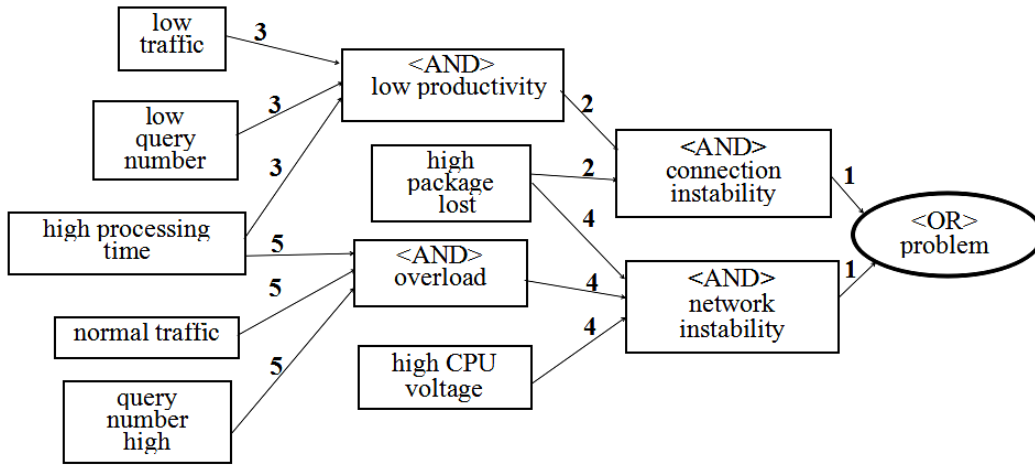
low traffic

3

<AND>
low productivity

low query number

3

2

high package lost

2

<AND>
connection instability

1

3

4

<OR>
problem

high processing time

5

<AND>
overload

4

<AND>
network instability

1

5

normal traffic

4

high CPU voltage

5

query number high